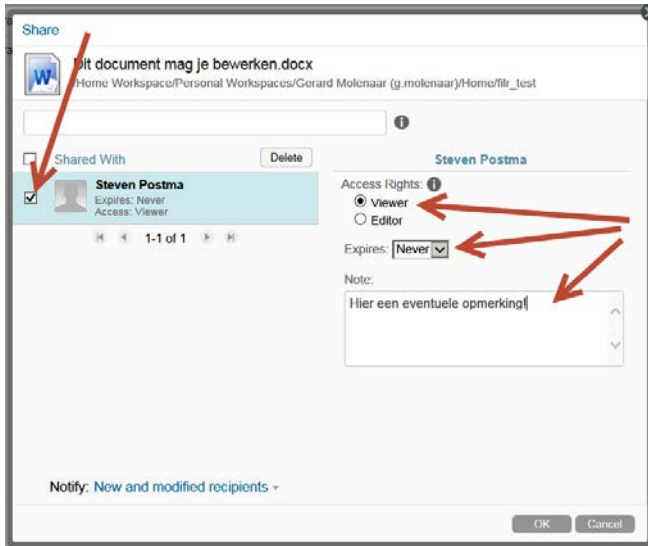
Share

Dit document mag je bewerken.docx
Home Workspace/Personal Workspaces/Gerard Molenaar (g.molenaar)/Home/filr_test

Shared With

Delete

Steven Postma
Expires: Never
Access: Viewer

1-1 of 1

Steven Postma

Access Rights:
Viewer
Editor

Expires: Never

Note:
Hier een eventuele opmerking!

Notify: New and modified recipients

OK

Cancel